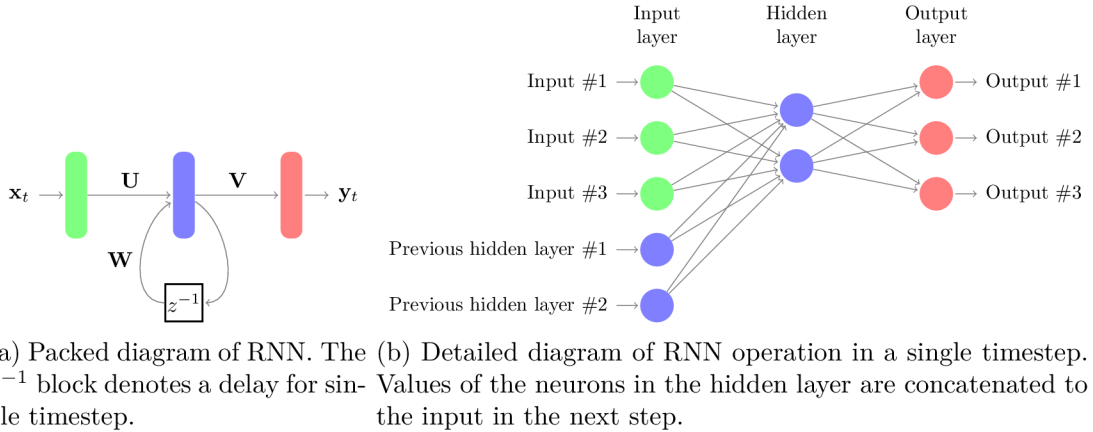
$\mathbf{x}_t$

$\mathbf{U}$

$\mathbf{V}$

$\mathbf{y}_t$

$\mathbf{W}$

$z^{-1}$

a) Packed diagram of RNN. The $^{-1}$ block denotes a delay for sinle timestep.

Input layer

Hidden layer

Output layer

Input #1

Input #2

Input #3

Previous hidden layer #1

Previous hidden layer #2

Output #1

Output #2

Output #3

(b) Detailed diagram of RNN operation in a single timestep. Values of the neurons in the hidden layer are concatenated to the input in the next step.